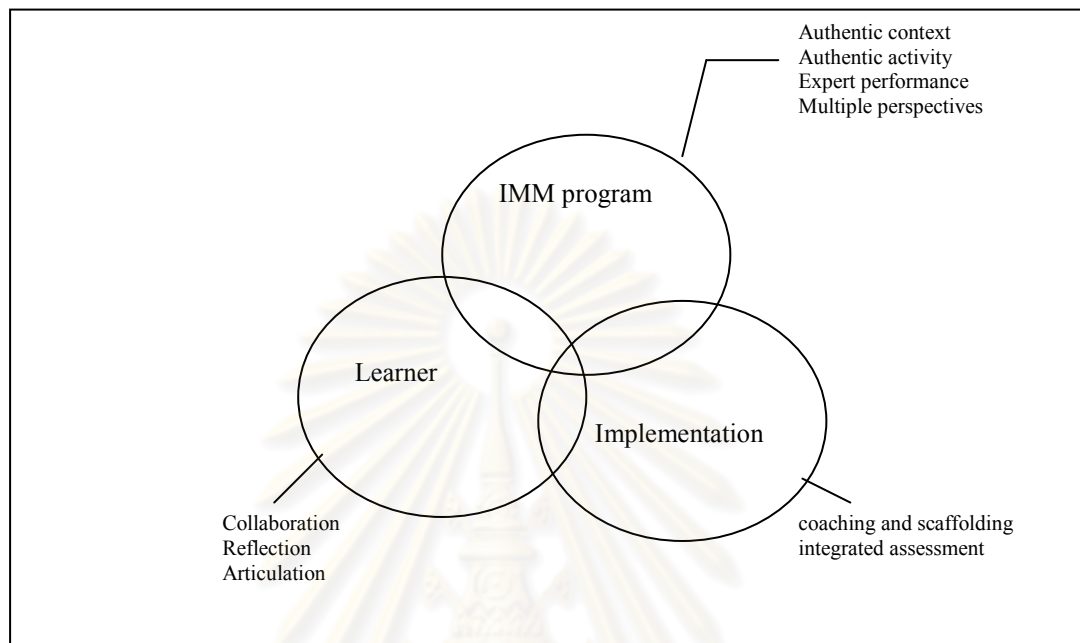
Authentic context
Authentic activity
Expert performance
Multiple perspectives

IMM program

Learner

Implementation

Collaboration
Reflection
Articulation

coaching and scaffolding
integrated assessment